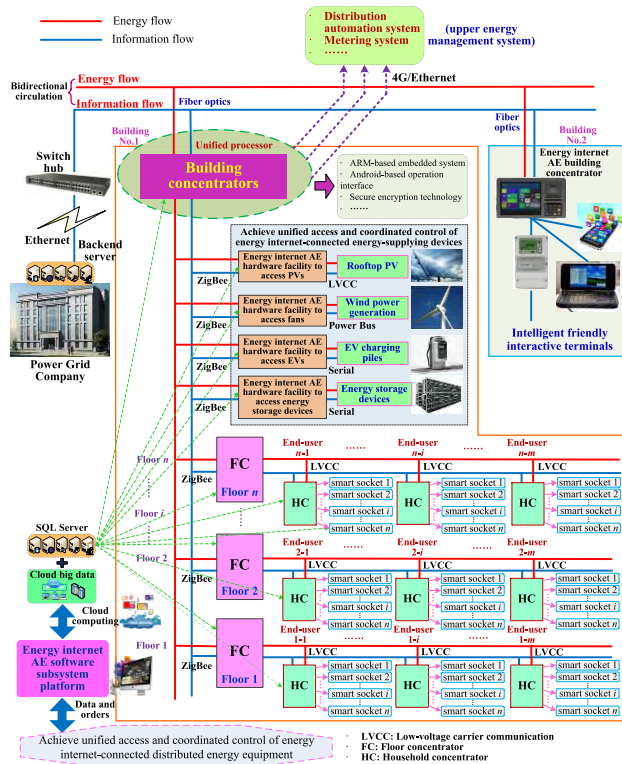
Energy flow
Information flow

· Distribution automation system
· Metering system
· ……
(upper energy management system)

4G/Ethernet
Bidirectional circulation
Energy flow
Information flow
Fiber optics
Fiber optics

Building No.1
Building No.2

Switch hub
Unified processor
Building concentrators

· ARM-based embedded system
· Android-based operation interface
· Secure encryption technology
· ……

Energy internet AE building concentrator

Ethernet
Backend server

Power Grid Company

Achieve unified access and coordinated control of energy internet-connected energy-supplying devices

ZigBee
Energy internet AE hardware facility to access PVs
Rooftop PV
LVCC

ZigBee
Energy internet AE hardware facility to access fans
Wind power generation
Power Bus

ZigBee
Energy internet AE hardware facility to access EVs
EV charging piles
Serial

ZigBee
Energy internet AE hardware facility to access energy storage devices
Energy storage devices
Serial

Intelligent friendly interactive terminals

Floor $n$
Floor $i$
Floor 2
Floor 1

End-user $n$-1 …… End-user $n$-$i$ …… End-user $n$-$m$
FC
Floor $n$
ZigBee
LVCC
HC
smart socket 1
smart socket 2
smart socket $i$
smart socket $n$

SQL Server
Cloud big data
Cloud computing

End-user 2-1 …… End-user 2-$i$ …… End-user 2-$m$
FC
Floor 2
ZigBee
LVCC
HC
smart socket 1
smart socket 2
smart socket $i$
smart socket $n$

Energy internet AE software subsystem platform

End-user 1-1 …… End-user 1-$i$ …… End-user 1-$m$
FC
Floor 1
ZigBee
LVCC
HC
smart socket 1
smart socket 2
smart socket $i$
smart socket $n$

Data and orders

Achieve unified access and coordinated control of energy internet-connected distributed energy equipment

· LVCC: Low-voltage carrier communication
· FC: Floor concentrator
· HC: Household concentrator